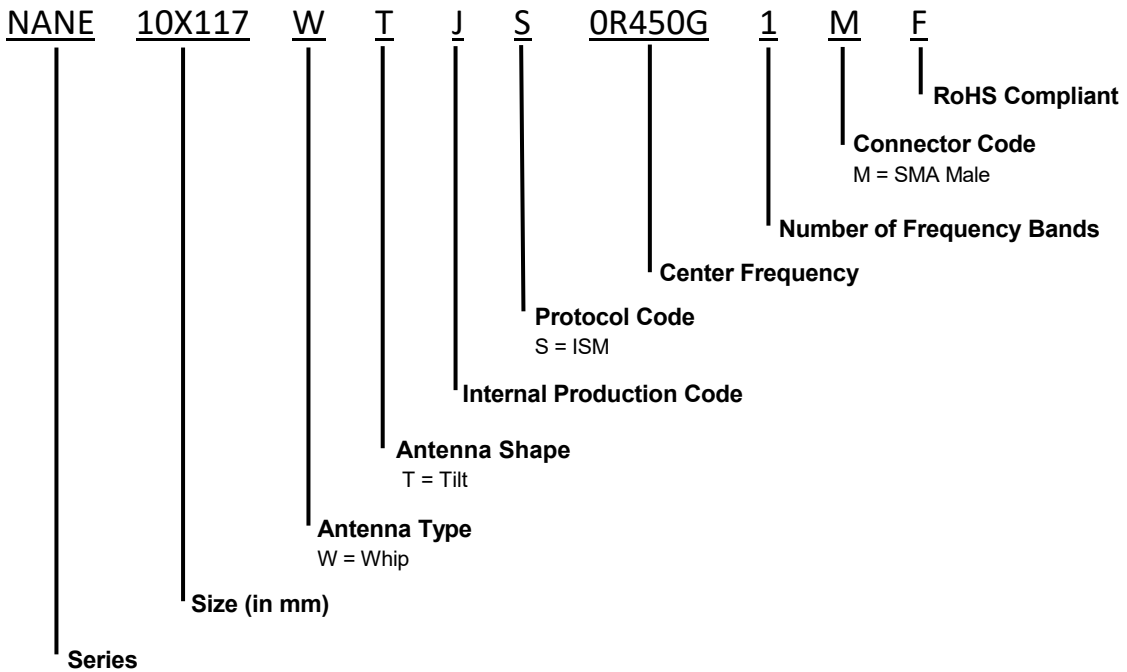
NANE 10X117 W T J S 0R450G 1 M F

RoHS Compliant

Connector Code
M = SMA Male

Number of Frequency Bands

Center Frequency

Protocol Code
S = ISM

Internal Production Code

Antenna Shape
T = Tilt

Antenna Type
W = Whip

Size (in mm)

Series